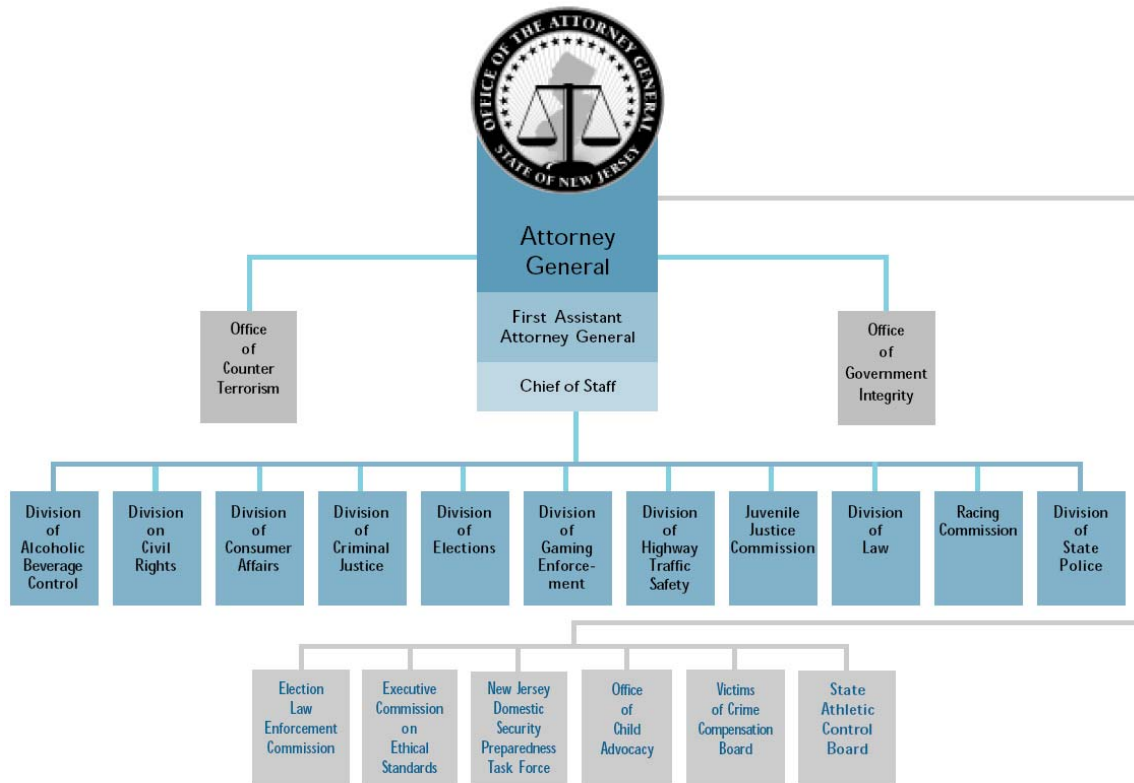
OFFICE OF THE ATTORNEY GENERAL
STATE OF NEW JERSEY

Attorney General

First Assistant Attorney General

Chief of Staff

Office of Counter Terrorism

Office of Government Integrity

Division of Alcoholic Beverage Control

Division on Civil Rights

Division of Consumer Affairs

Division of Criminal Justice

Division of Elections

Division of Gaming Enforcement

Division of Highway Traffic Safety

Juvenile Justice Commission

Division of Law

Racing Commission

Division of State Police

Election Law Enforcement Commission

Executive Commission on Ethical Standards

New Jersey Domestic Security Preparedness Task Force

Office of Child Advocacy

Victims of Crime Compensation Board

State Athletic Control Board